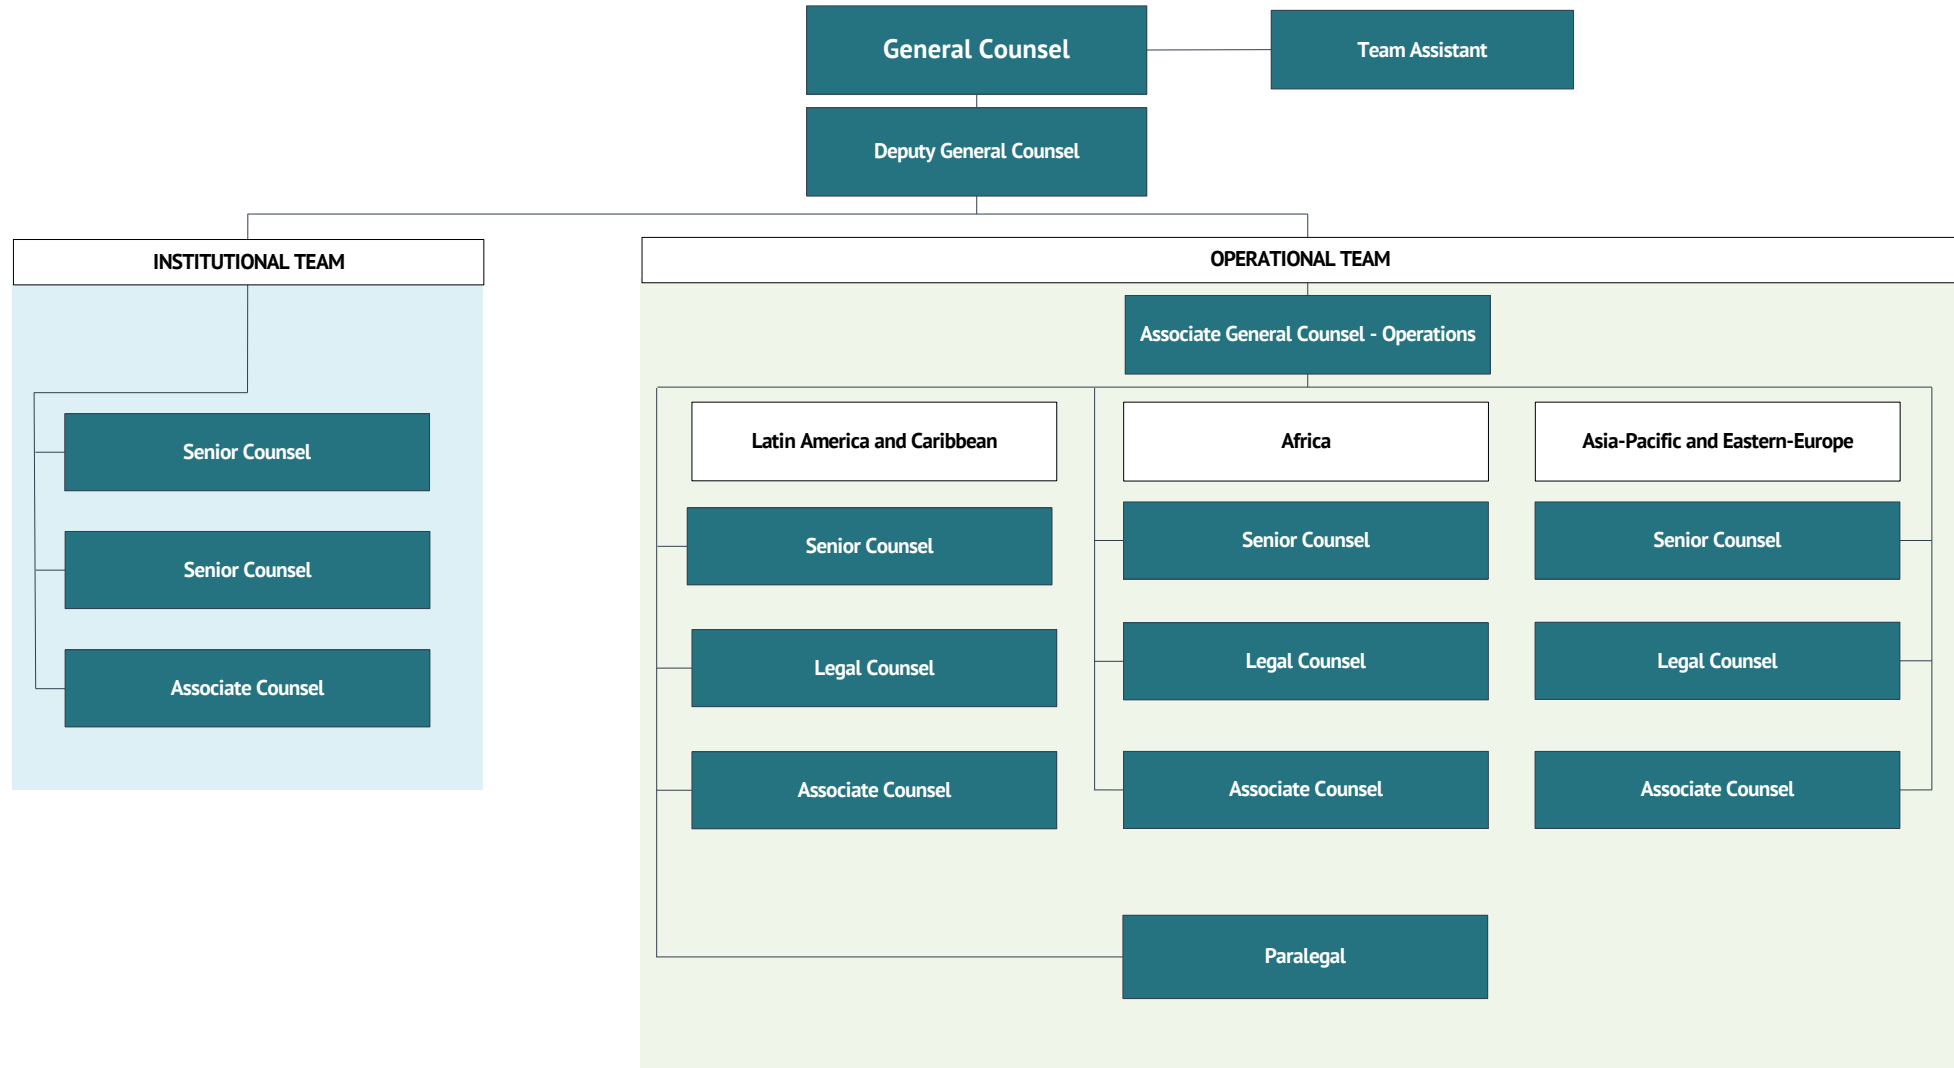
General Counsel

Team Assistant

Deputy General Counsel

INSTITUTIONAL TEAM

Senior Counsel

Senior Counsel

Associate Counsel

OPERATIONAL TEAM

Associate General Counsel - Operations

Latin America and Caribbean

Senior Counsel

Legal Counsel

Associate Counsel

Africa

Senior Counsel

Legal Counsel

Associate Counsel

Asia-Pacific and Eastern-Europe

Senior Counsel

Legal Counsel

Associate Counsel

Paralegal